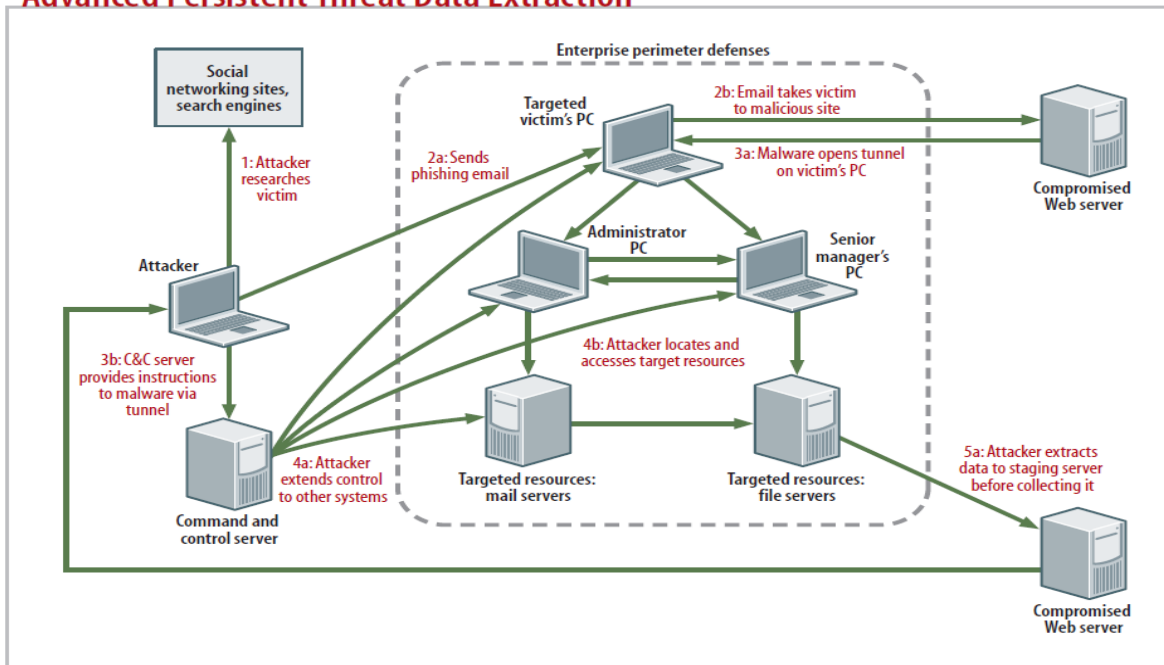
Advanced Persistent Threat Data Extraction

Enterprise perimeter defenses

Social networking sites, search engines

1: Attacker researches victim

Attacker

2a: Sends phishing email

Targeted victim's PC

2b: Email takes victim to malicious site

3a: Malware opens tunnel on victim's PC

Compromised Web server

Administrator PC

Senior manager's PC

3b: C&C server provides instructions to malware via tunnel

4b: Attacker locates and accesses target resources

Command and control server

4a: Attacker extends control to other systems

Targeted resources: mail servers

Targeted resources: file servers

5a: Attacker extracts data to staging server before collecting it

Compromised Web server